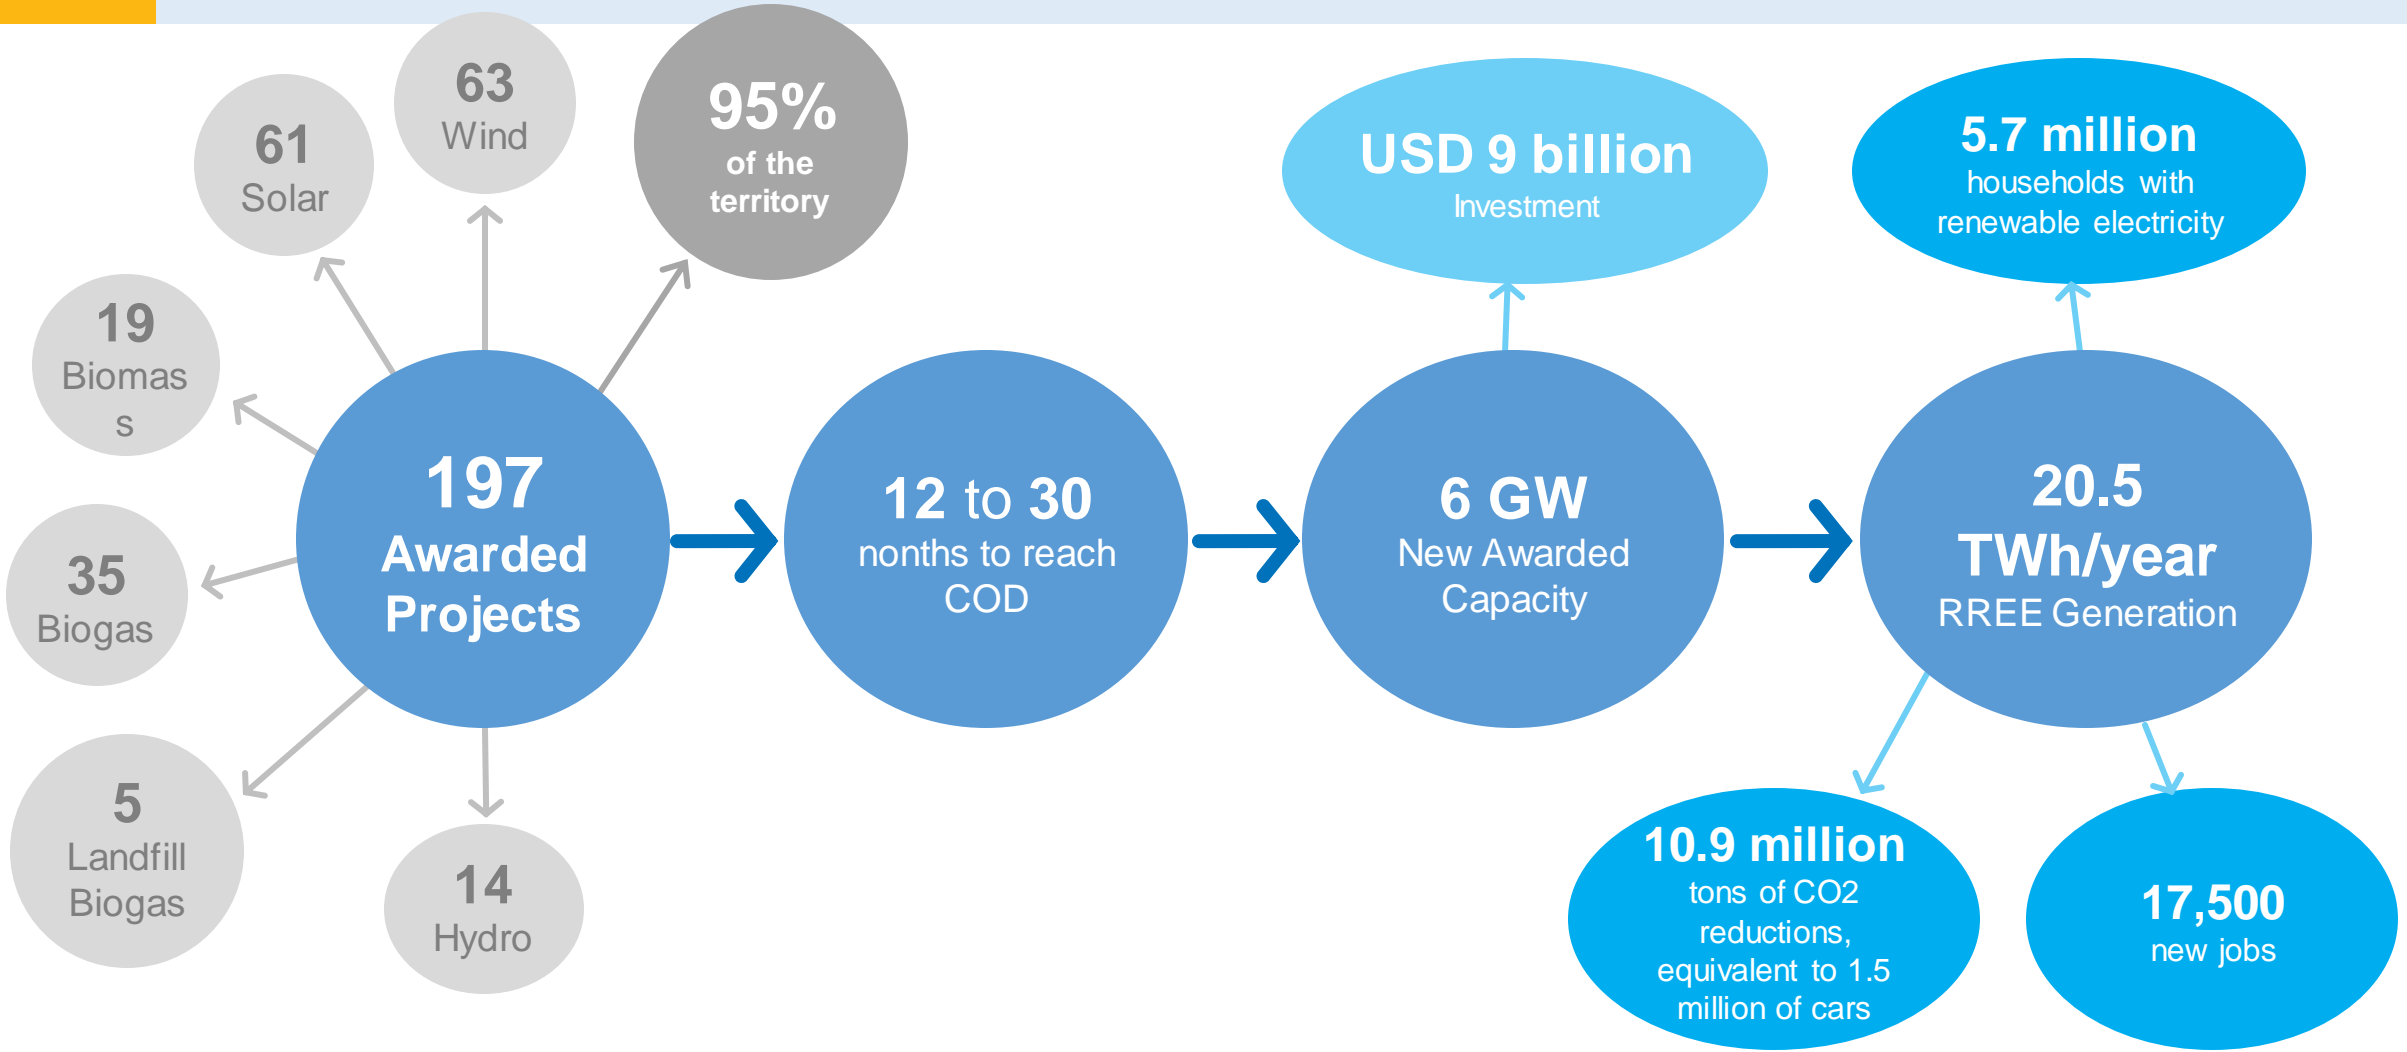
61
Solar

63
Wind

95%
of the territory

19
Biomass

35
Biogas

5
Landfill Biogas

14
Hydro

197
Awarded Projects

12 to 30
nonths to reach COD

USD 9 billion
Investment

6 GW
New Awarded Capacity

5.7 million
households with renewable electricity

20.5
TWh/year
RREE Generation

10.9 million
tons of CO2 reductions, equivalent to 1.5 million of cars

17,500
new jobs